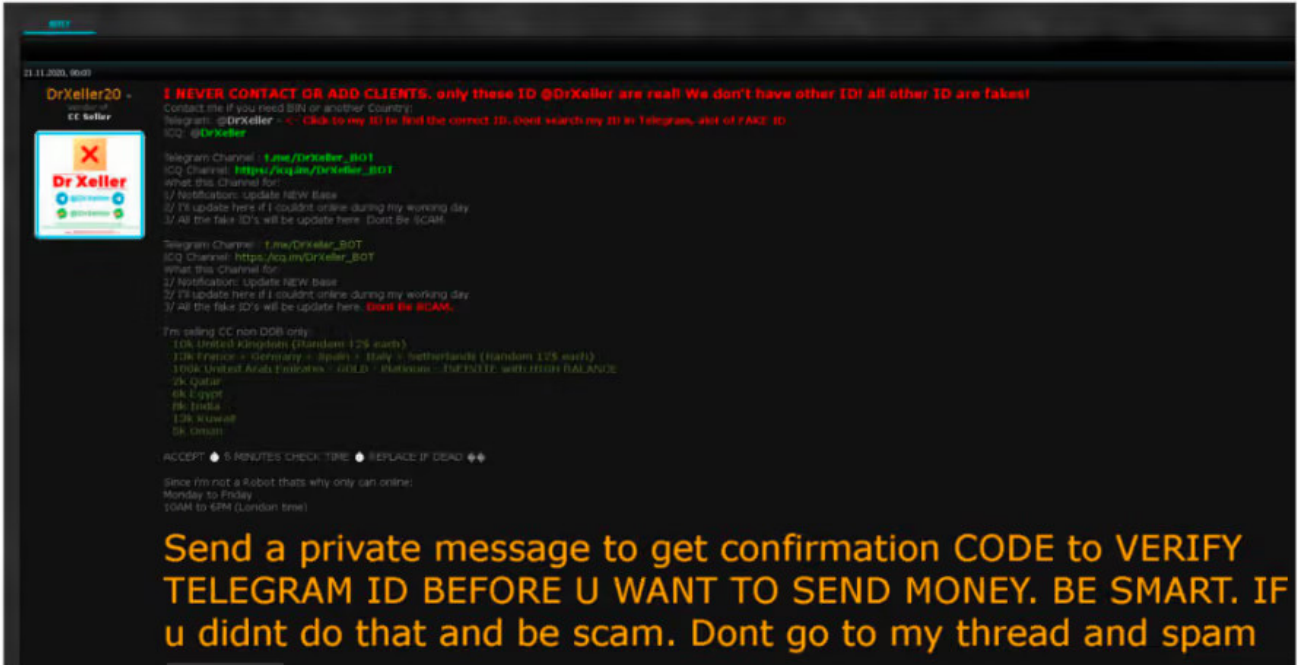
21.11.2020, 00:03

DrXeller20
Vendor of
CC Seller

Dr Xeller
@DrXeller
@DrXeller

I NEVER CONTACT OR ADD CLIENTS. only these ID @DrXeller are real! We don't have other ID! all other ID are fakes!
Contact me if you need BIN or another Country:
Telegram: @DrXeller < - Click to my ID to find the correct ID. Dont search my ID in Telegram, alot of FAKE ID
ICQ: @DrXeller

Telegram Channel : t.me/DrXeller_BOT
ICQ Channel: https://icq.im/DrXeller_BOT
What this Channel for:
1/ Notification: Update NEW Base
2/ I'll update here if I couldnt online during my working day
3/ All the fake ID's will be update here. Dont Be SCAM.

Telegram Channel : t.me/DrXeller_BOT
ICQ Channel: https://icq.im/DrXeller_BOT
What this Channel for:
1/ Notification: Update NEW Base
2/ I'll update here if I couldnt online during my working day
3/ All the fake ID's will be update here. Dont Be SCAM.

I'm selling CC non DOB only:
10k United Kingdom (Random 12$ each)
13k France + Germany + Spain + Italy + Netherlands (Random 12$ each)
100k United Arab Emirates - GOLD - Platinum - INFINITE with HIGH BALANCE
2k Qatar
6k Egypt
8k India
13k Kuwait
5k Oman

ACCEPT 5 MINUTES CHECK TIME REPLACE IF DEAD

Since I'm not a Robot thats why only can online:
Monday to Friday
10AM to 6PM (London time)

Send a private message to get confirmation CODE to VERIFY TELEGRAM ID BEFORE U WANT TO SEND MONEY. BE SMART. IF u didnt do that and be scam. Dont go to my thread and spam